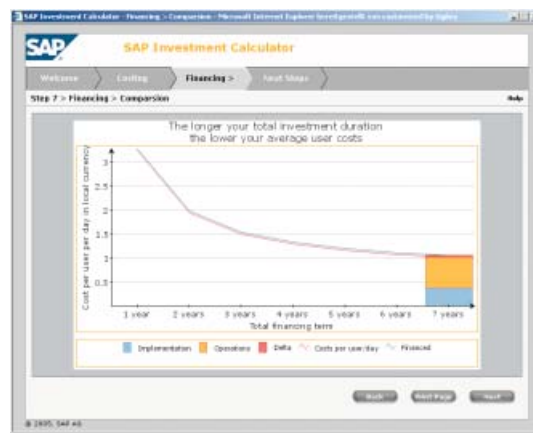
SAP Investment Calculator - Financing - Comparsion - Microsoft Internet Explorer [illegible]

SAP

SAP Investment Calculator

Welcome | Costing | Financing > | Next Steps

Step 7 > Financing > Comparsion

Help

The longer your total investment duration
the lower your average user costs

Cost per user per day in local currency

3
2.5
2
1.5
1
0.5

1 year | 2 years | 3 years | 4 years | 5 years | 6 years | 7 years

Total financing term

Implementation | Operations | Delta | Costs per user/day | Financed

Back | Next Page | Next

© 2005, SAP AG